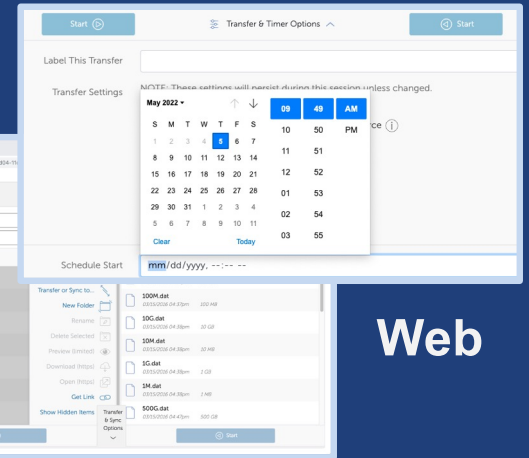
Start

Transfer & Timer Options

Start

Label This Transfer

Transfer Settings

NOTE: These settings will persist during this session unless changed.

ce

May 2022

| S | M | T | W | T | F | S |
|---|---|---|---|---|---|---|
| 1 | 2 | 3 | 4 | 5 | 6 | 7 |
| 8 | 9 | 10 | 11 | 12 | 13 | 14 |
| 15 | 16 | 17 | 18 | 19 | 20 | 21 |
| 22 | 23 | 24 | 25 | 26 | 27 | 28 |
| 29 | 30 | 31 | 1 | 2 | 3 | 4 |
| 5 | 6 | 7 | 8 | 9 | 10 | 11 |

Clear

Today

09 10 11 12 01 02 03

49 50 51 52 53 54 55

AM PM

Schedule Start

mm/dd/yyyy, --:-- --

Transfer or Sync to...

New Folder

Rename

Delete Selected

Preview (limited)

Download (https)

Open (https)

Get Link

Show Hidden Items

Transfer & Sync Options

100M.dat
03/15/2016 04:37pm 100 MB

10G.dat
03/15/2016 04:36pm 10 GB

10M.dat
03/15/2016 04:36pm 10 MB

1G.dat
03/15/2016 04:38pm 1 GB

1M.dat
03/15/2016 04:38pm 1 MB

500G.dat
03/15/2016 04:47pm 500 GB

Start

Web